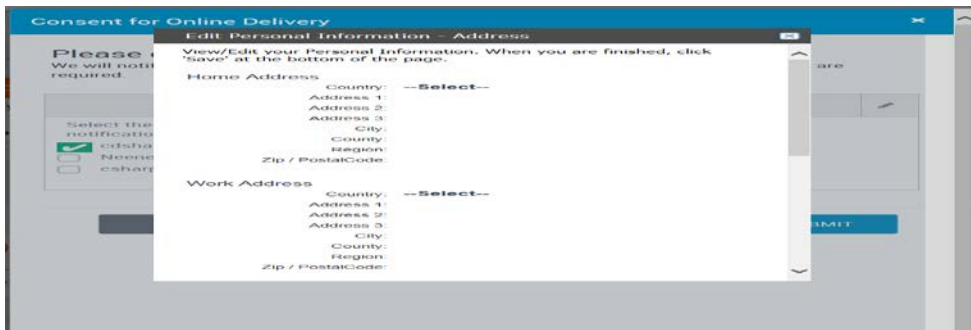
Consent for Online Delivery

Please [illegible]
We will noti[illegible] are required.

Select the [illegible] notificatio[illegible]

cdsha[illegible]
Neene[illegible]
csharp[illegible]

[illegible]BMIT

Edit Personal Information - Address

View/Edit your Personal Information. When you are finished, click 'Save' at the bottom of the page.

Home Address
Country: --Select--
Address 1:
Address 2:
Address 3:
City:
County:
Region:
Zip / PostalCode:

Work Address
Country: --Select--
Address 1:
Address 2:
Address 3:
City:
County:
Region:
Zip / PostalCode: